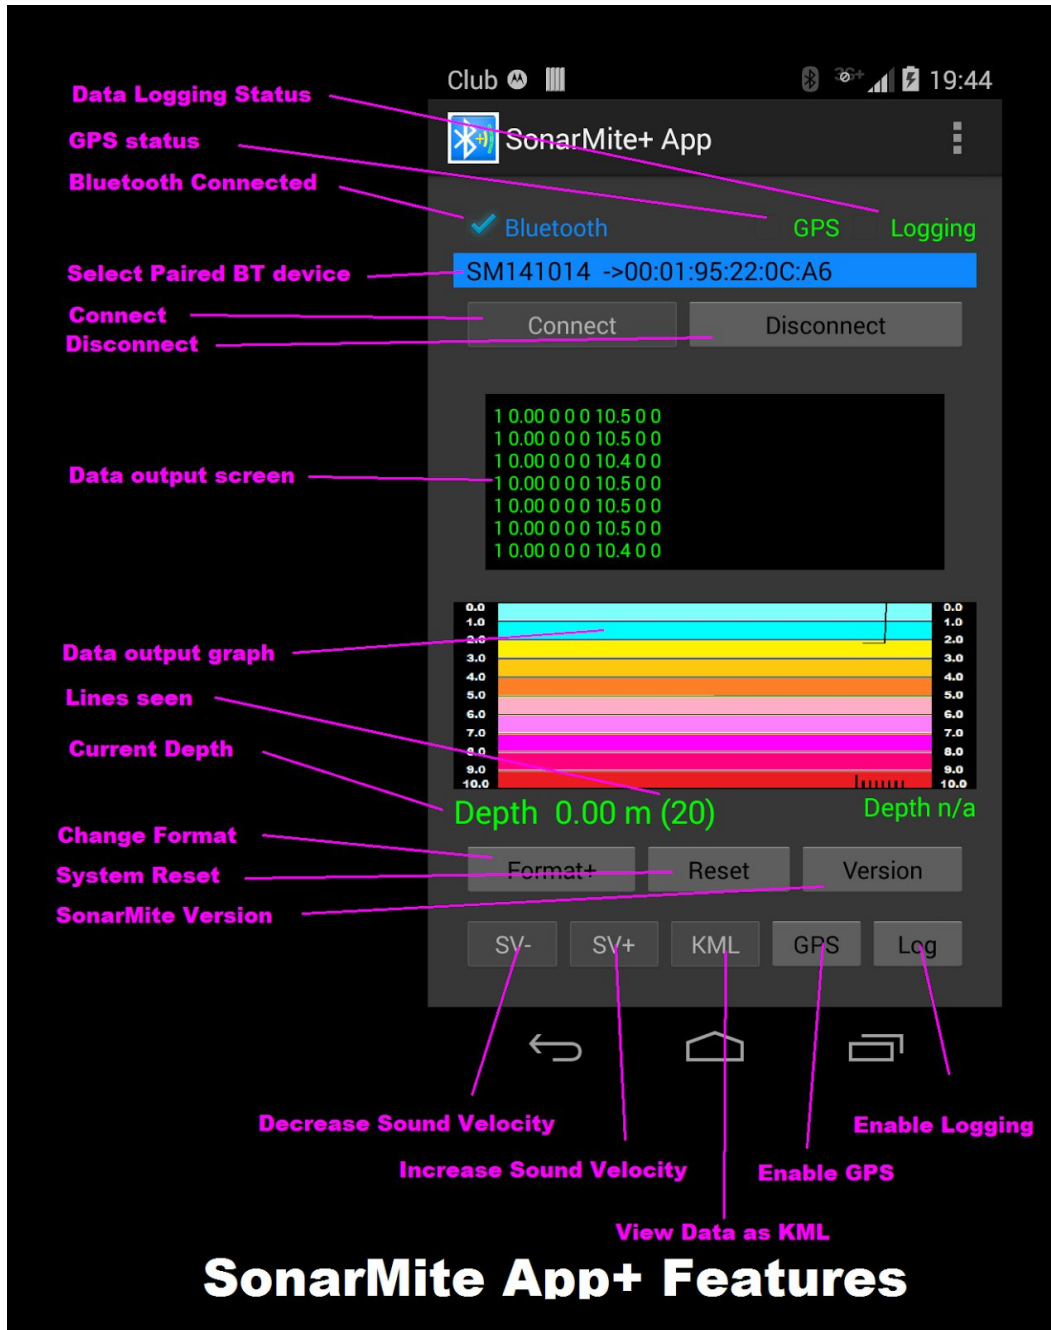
Club 19:44

SonarMite+ App

Data Logging Status
GPS status
Bluetooth Connected
Select Paired BT device
Connect
Disconnect

Bluetooth GPS Logging

SM141014 ->00:01:95:22:0C:A6

Connect Disconnect

Data output screen

1 0.00 0 0 0 10.5 0 0
1 0.00 0 0 0 10.5 0 0
1 0.00 0 0 0 10.4 0 0
1 0.00 0 0 0 10.5 0 0
1 0.00 0 0 0 10.5 0 0
1 0.00 0 0 0 10.5 0 0
1 0.00 0 0 0 10.4 0 0

Data output graph
Lines seen
Current Depth

| 0.0 | 0.0 |
|---|---|
| 1.0 | 1.0 |
| 2.0 | 2.0 |
| 3.0 | 3.0 |
| 4.0 | 4.0 |
| 5.0 | 5.0 |
| 6.0 | 6.0 |
| 7.0 | 7.0 |
| 8.0 | 8.0 |
| 9.0 | 9.0 |
| 10.0 | 10.0 |

Depth 0.00 m (20) Depth n/a

Change Format
System Reset
SonarMite Version

Format+ Reset Version

SV- SV+ KML GPS Log

Decrease Sound Velocity
Increase Sound Velocity
View Data as KML
Enable GPS
Enable Logging

SonarMite App+ Features